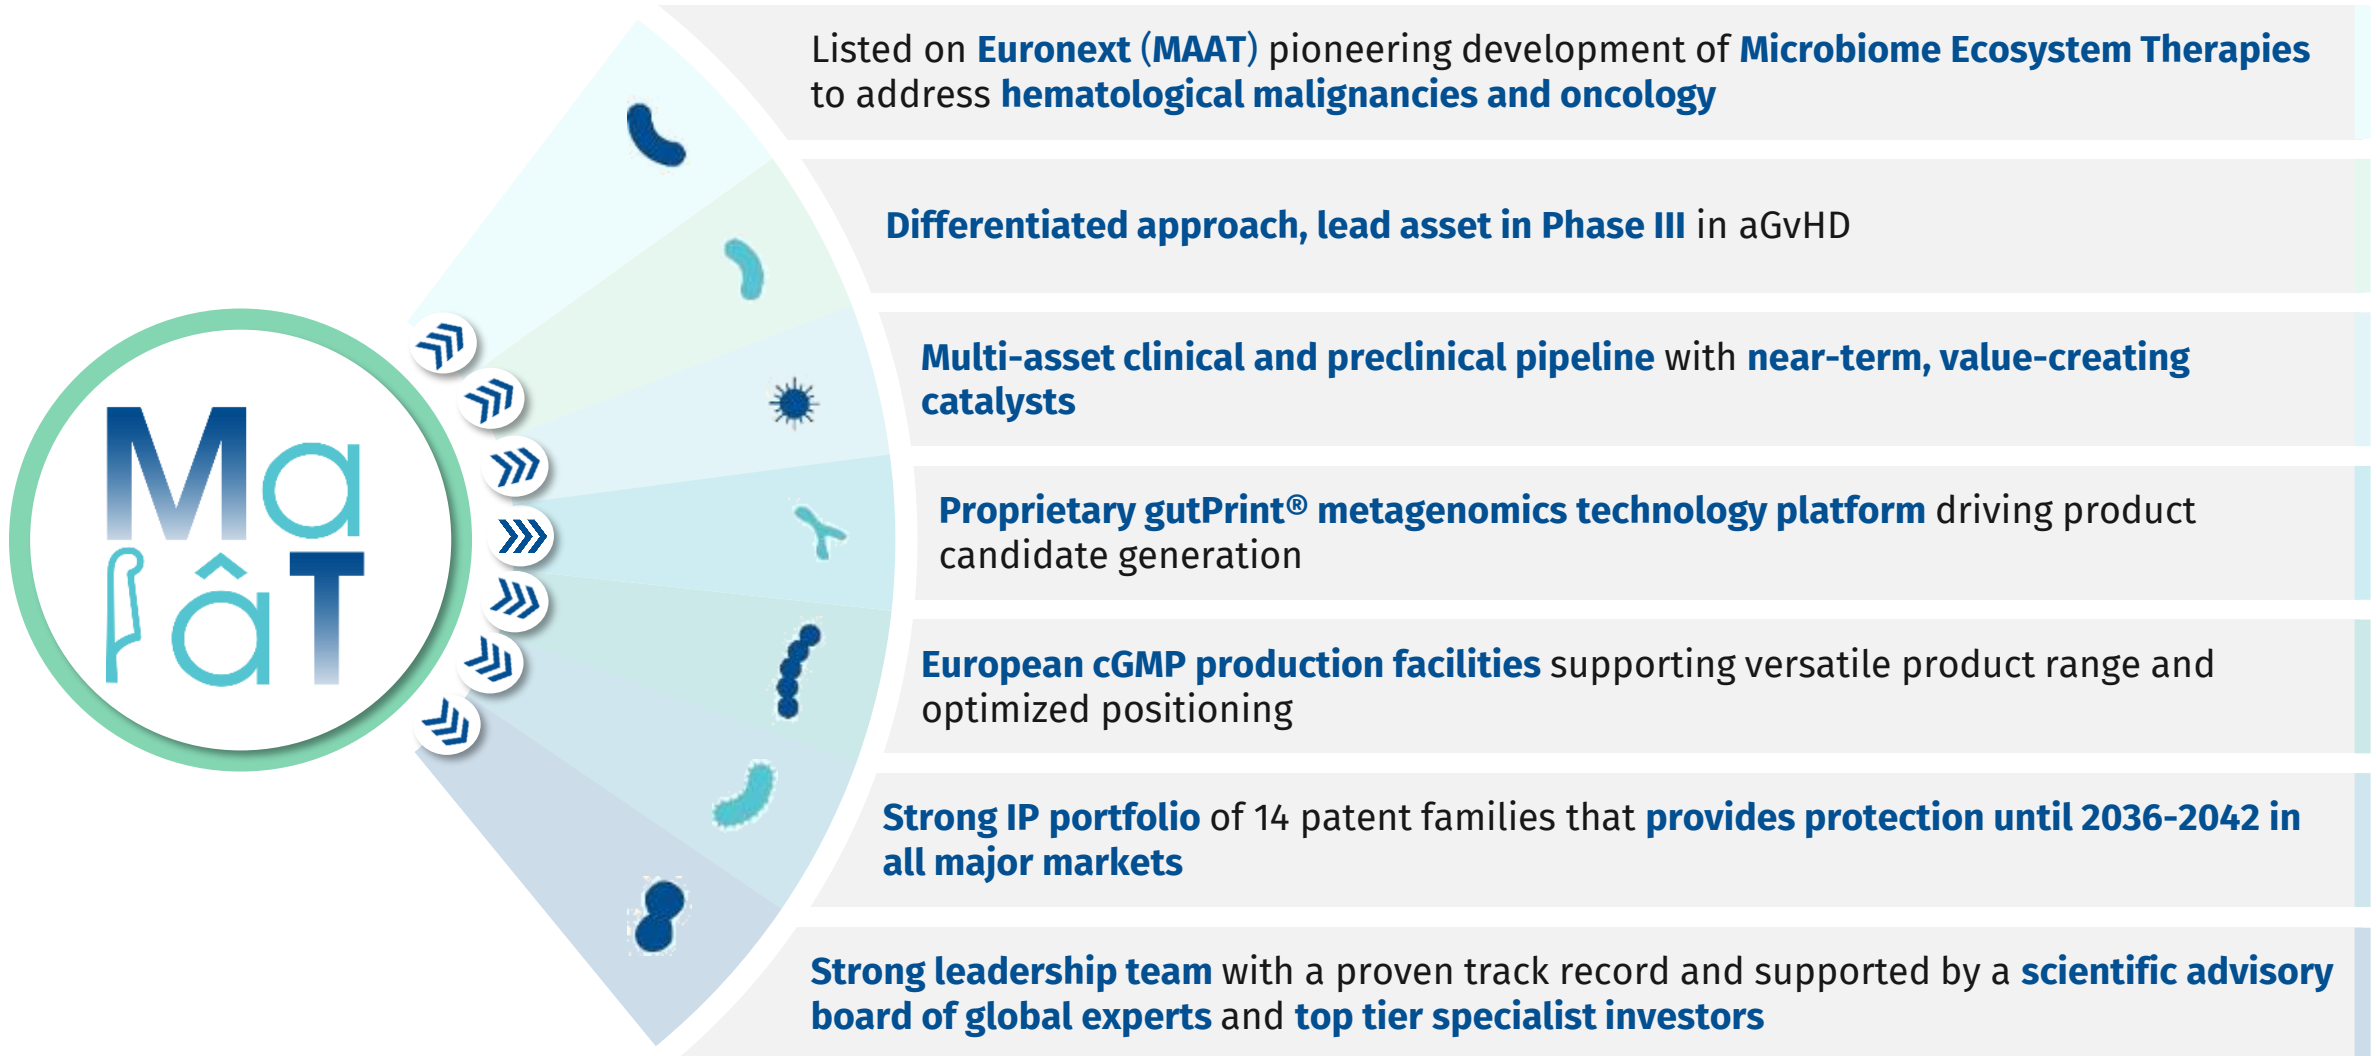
MaâT

Listed on Euronext (MAAT) pioneering development of Microbiome Ecosystem Therapies to address hematological malignancies and oncology

Differentiated approach, lead asset in Phase III in aGvHD

Multi-asset clinical and preclinical pipeline with near-term, value-creating catalysts

Proprietary gutPrint® metagenomics technology platform driving product candidate generation

European cGMP production facilities supporting versatile product range and optimized positioning

Strong IP portfolio of 14 patent families that provides protection until 2036-2042 in all major markets

Strong leadership team with a proven track record and supported by a scientific advisory board of global experts and top tier specialist investors